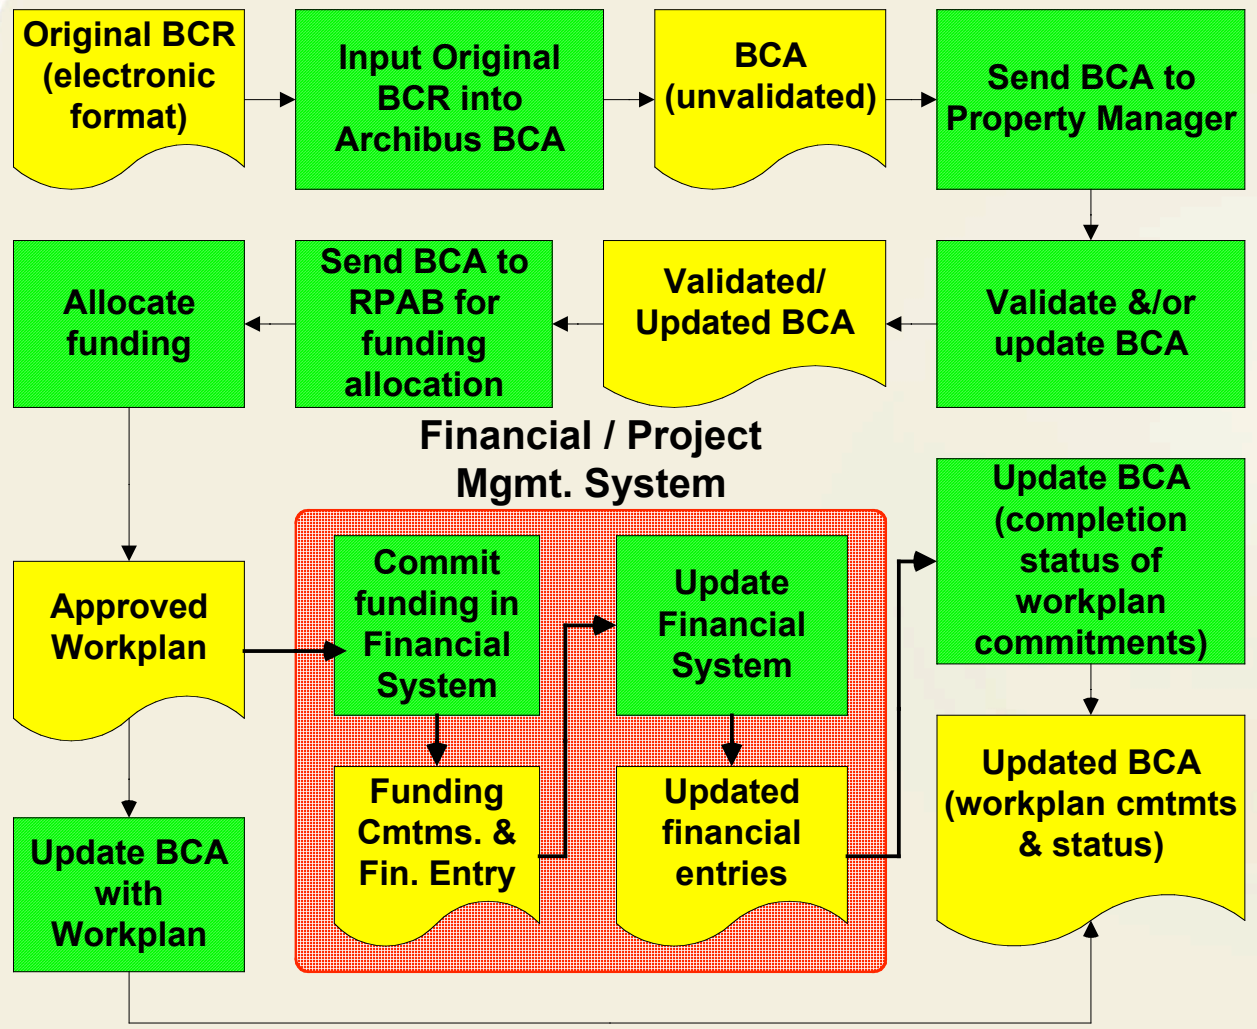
Original BCR (electronic format)

Input Original BCR into Archibus BCA

BCA (unvalidated)

Send BCA to Property Manager

Allocate funding

Send BCA to RPAB for funding allocation

Validated/ Updated BCA

Validate &/or update BCA

Financial / Project Mgmt. System

Approved Workplan

Commit funding in Financial System

Update Financial System

Update BCA (completion status of workplan commitments)

Funding Cmtms. & Fin. Entry

Updated financial entries

Updated BCA (workplan cmtmts & status)

Update BCA with Workplan